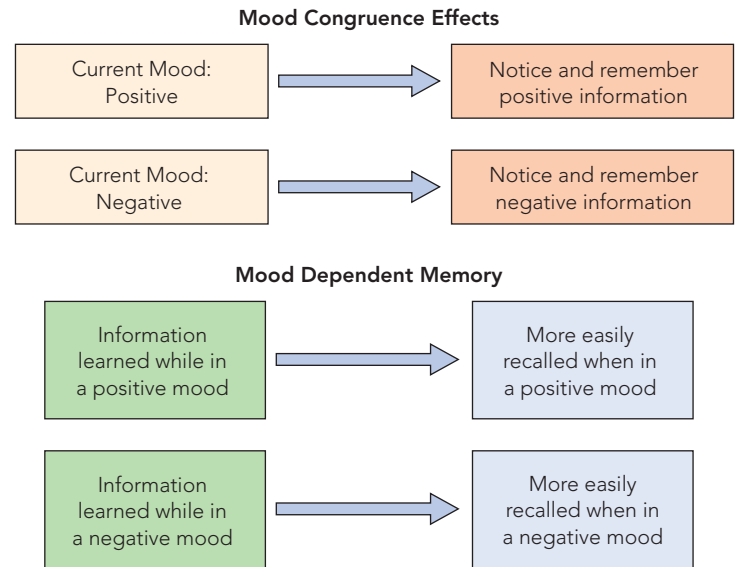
Mood Congruence Effects

Current Mood: Positive

Notice and remember positive information

Current Mood: Negative

Notice and remember negative information

Mood Dependent Memory

Information learned while in a positive mood

More easily recalled when in a positive mood

Information learned while in a negative mood

More easily recalled when in a negative mood